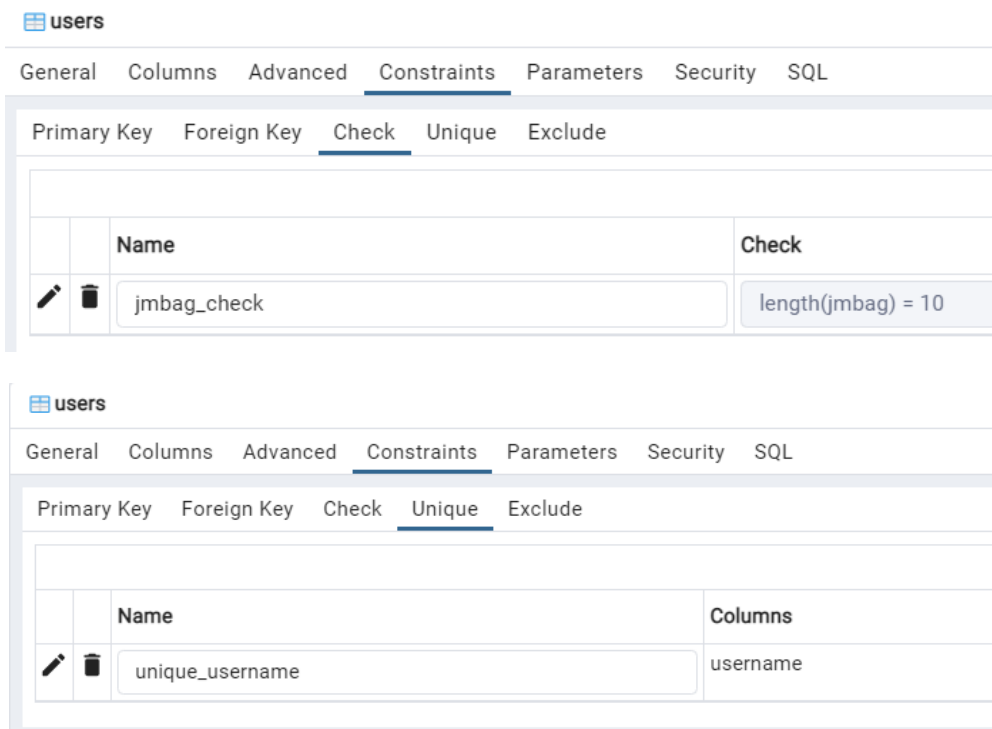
users

General Columns Advanced Constraints Parameters Security SQL

Primary Key Foreign Key Check Unique Exclude

| | | Name | Check |
|---|---|---|---|
| | | jmbag_check | length(jmbag) = 10 |

users

General Columns Advanced Constraints Parameters Security SQL

Primary Key Foreign Key Check Unique Exclude

| | | Name | Columns |
|---|---|---|---|
| | | unique_username | username |